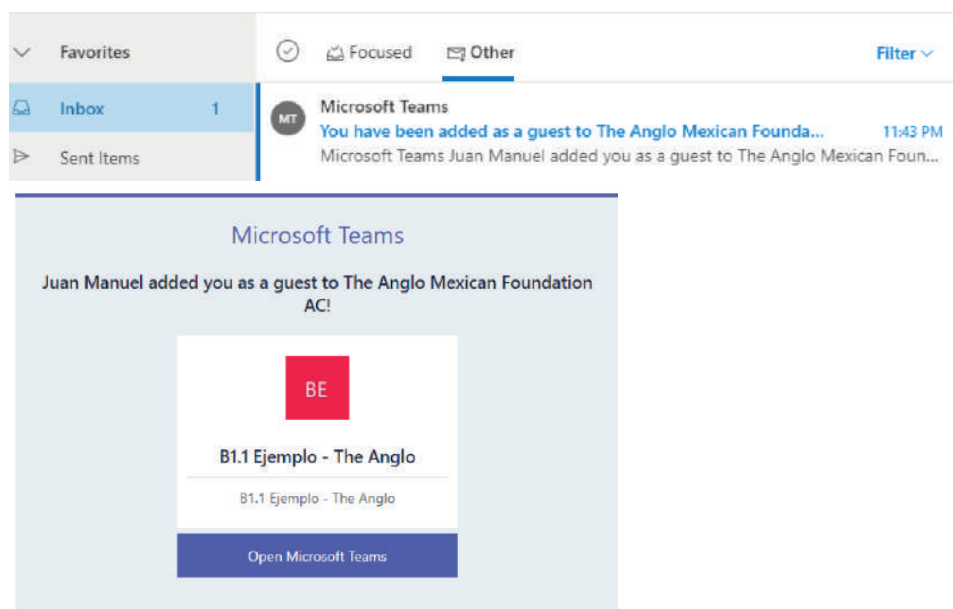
Favorites

Inbox 1

Sent Items

Focused Other Filter

MT Microsoft Teams
You have been added as a guest to The Anglo Mexican Founda... 11:43 PM
Microsoft Teams Juan Manuel added you as a guest to The Anglo Mexican Foun...

Microsoft Teams

Juan Manuel added you as a guest to The Anglo Mexican Foundation AC!

BE

B1.1 Ejemplo - The Anglo

B1.1 Ejemplo - The Anglo

Open Microsoft Teams